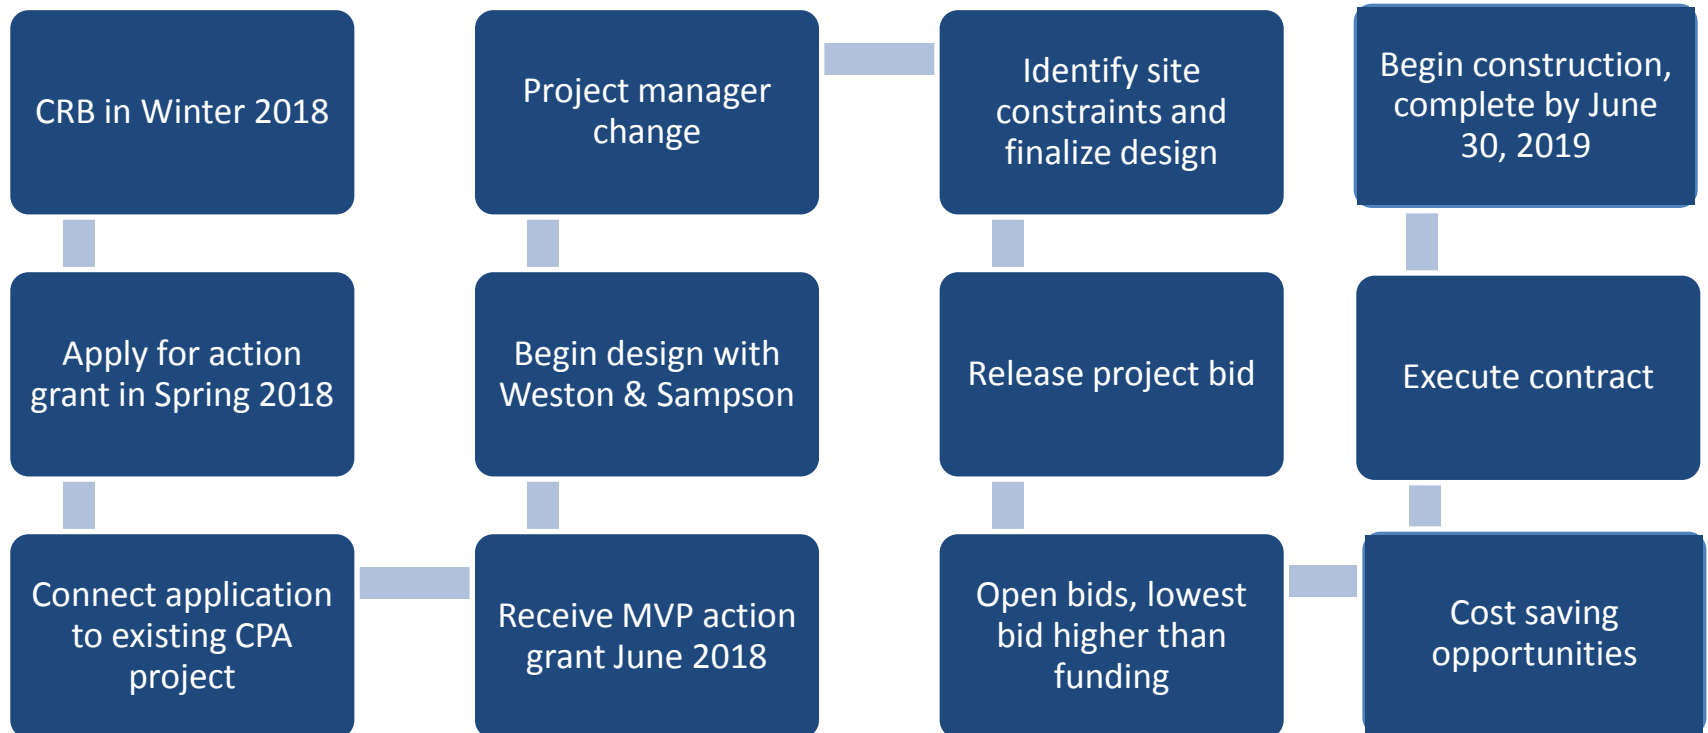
CRB in Winter 2018

Apply for action grant in Spring 2018

Connect application to existing CPA project

Receive MVP action grant June 2018

Begin design with Weston & Sampson

Project manager change

Identify site constraints and finalize design

Release project bid

Open bids, lowest bid higher than funding

Cost saving opportunities

Execute contract

Begin construction, complete by June 30, 2019